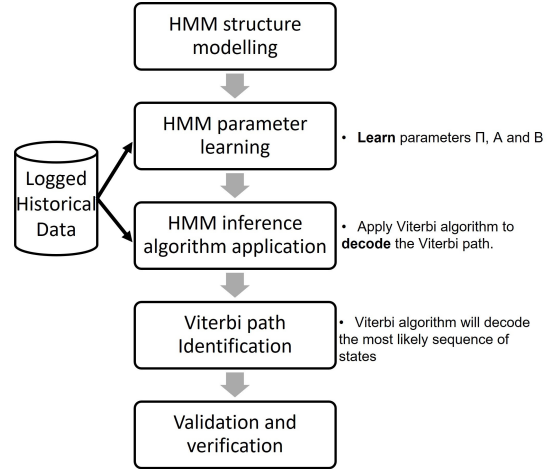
HMM structure modelling

HMM parameter learning

• Learn parameters Π, A and B

Logged Historical Data

HMM inference algorithm application

• Apply Viterbi algorithm to decode the Viterbi path.

Viterbi path Identification

• Viterbi algorithm will decode the most likely sequence of states

Validation and verification